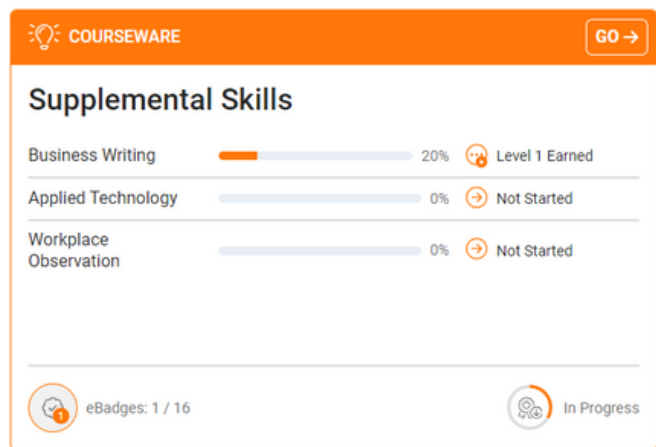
COURSEWARE

GO →

Supplemental Skills

| | | |
|---|---|---|
| Business Writing | 20% | Level 1 Earned |
| Applied Technology | 0% | Not Started |
| Workplace Observation | 0% | Not Started |

1

eBadges: 1 / 16

In Progress